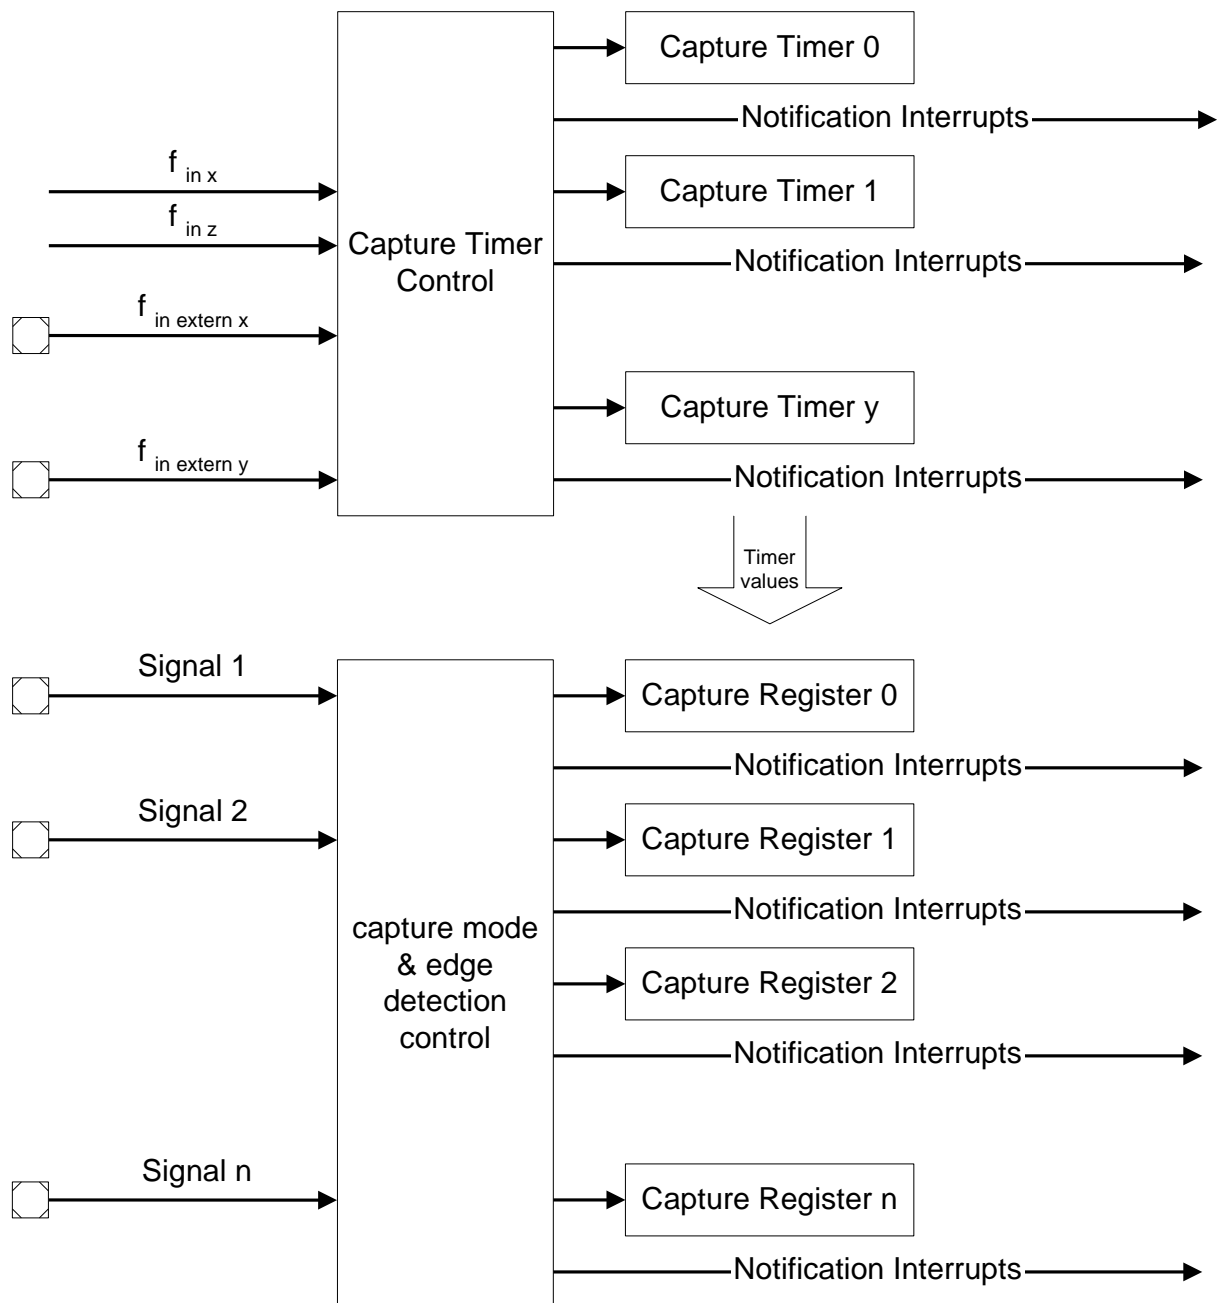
Capture Timer 0

Notification Interrupts

$f_{\text{in x}}$

$f_{\text{in z}}$

Capture Timer Control

Capture Timer 1

Notification Interrupts

$f_{\text{in extern x}}$

Capture Timer y

$f_{\text{in extern y}}$

Notification Interrupts

Timer values

Signal 1

Capture Register 0

Notification Interrupts

Signal 2

Capture Register 1

Notification Interrupts

capture mode & edge detection control

Capture Register 2

Notification Interrupts

Signal n

Capture Register n

Notification Interrupts